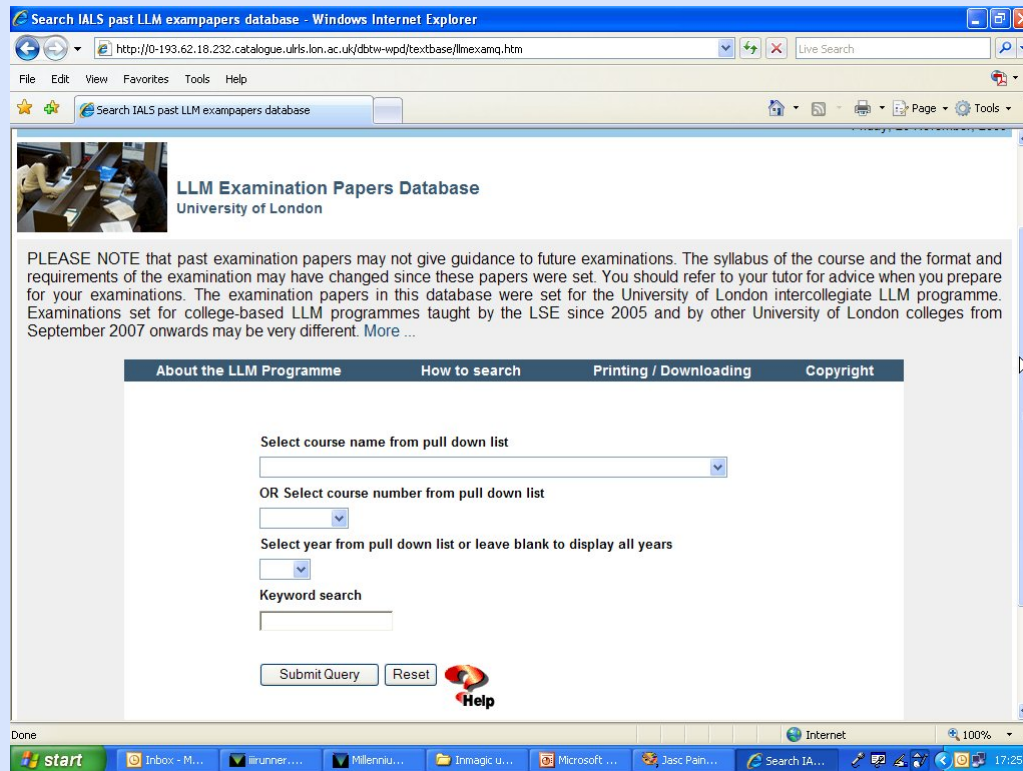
Search IALS past LLM exampapers database - Windows Internet Explorer

http://0-193.62.18.232.catalogue.ulrls.lon.ac.uk/dbtw-wpd/textbase/llmexamq.htm

Live Search

File Edit View Favorites Tools Help

Search IALS past LLM exampapers database

Page Tools

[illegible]

LLM Examination Papers Database
University of London

PLEASE NOTE that past examination papers may not give guidance to future examinations. The syllabus of the course and the format and requirements of the examination may have changed since these papers were set. You should refer to your tutor for advice when you prepare for your examinations. The examination papers in this database were set for the University of London intercollegiate LLM programme. Examinations set for college-based LLM programmes taught by the LSE since 2005 and by other University of London colleges from September 2007 onwards may be very different. More ...

About the LLM Programme | How to search | Printing / Downloading | Copyright

Select course name from pull down list

OR Select course number from pull down list

Select year from pull down list or leave blank to display all years

Keyword search

Submit Query | Reset | Help

Done

Internet

100%

start | Inbox - M... | iirunner.... | Millenniu... | Inmagic u... | Microsoft ... | Jasc Pain... | Search IA...

17:25